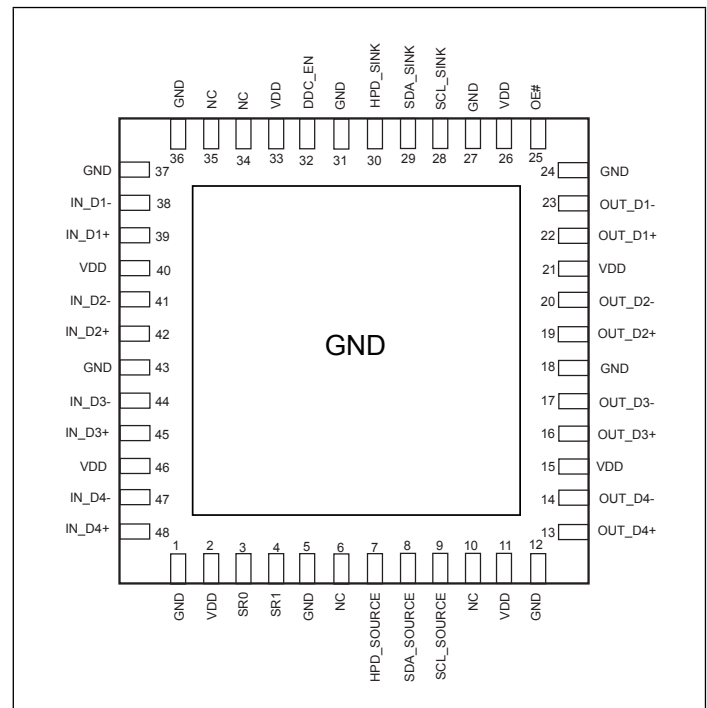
GND 36
NC 35
NC 34
VDD 33
DDC_EN 32
GND 31
HPD_SINK 30
SDA_SINK 29
SCL_SINK 28
GND 27
VDD 26
OE# 25

GND 37
IN_D1- 38
IN_D1+ 39
VDD 40
IN_D2- 41
IN_D2+ 42
GND 43
IN_D3- 44
IN_D3+ 45
VDD 46
IN_D4- 47
IN_D4+ 48

GND

24 GND
23 OUT_D1-
22 OUT_D1+
21 VDD
20 OUT_D2-
19 OUT_D2+
18 GND
17 OUT_D3-
16 OUT_D3+
15 VDD
14 OUT_D4-
13 OUT_D4+

1 GND
2 VDD
3 SR0
4 SR1
5 GND
6 NC
7 HPD_SOURCE
8 SDA_SOURCE
9 SCL_SOURCE
10 NC
11 VDD
12 GND